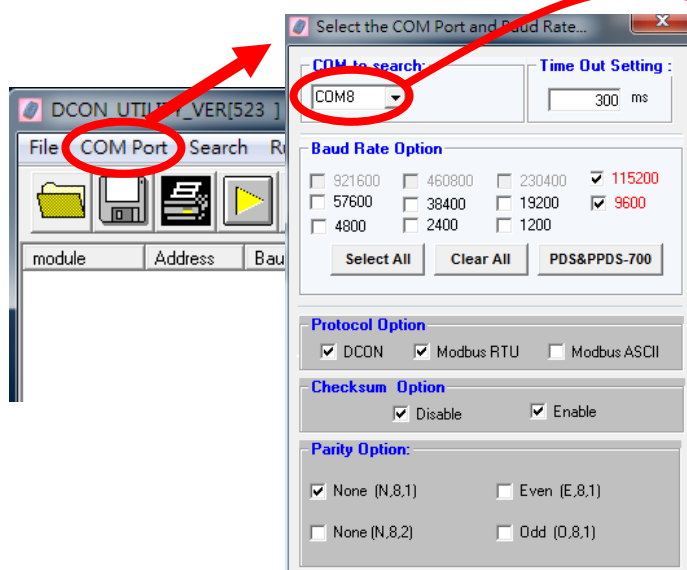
DCON_UTILITY_VER[523 ]

File COM Port Search R

module Address Bau

Select the COM Port and Baud Rate...

COM to search:
COM8

Time Out Setting :
300 ms

Baud Rate Option
921600 460800 230400 ✓ 115200
57600 38400 19200 ✓ 9600
4800 2400 1200

Select All Clear All PDS&PPDS-700

Protocol Option
✓ DCON ✓ Modbus RTU Modbus ASCII

Checksum Option
✓ Disable ✓ Enable

Parity Option:
✓ None (N,8,1) Even (E,8,1)
None (N,8,2) Odd (O,8,1)